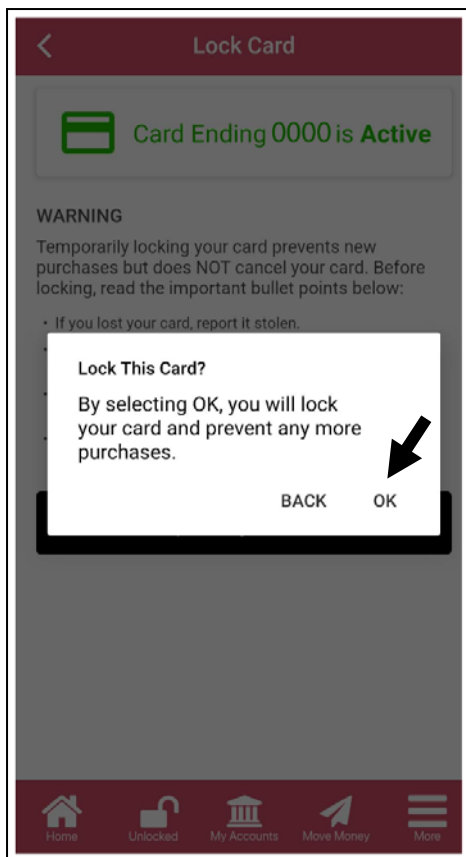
Lock Card

Card Ending 0000 is Active

WARNING
Temporarily locking your card prevents new purchases but does NOT cancel your card. Before locking, read the important bullet points below:

• If you lost your card, report it stolen.

Lock This Card?

By selecting OK, you will lock your card and prevent any more purchases.

BACK OK

Home Unlocked My Accounts Move Money More